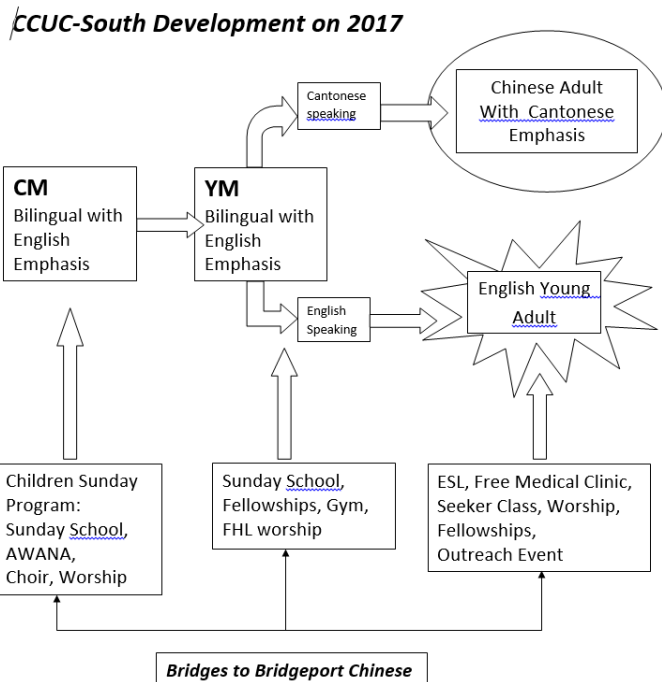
CCUC-South Development on 2017

Cantonese speaking

Chinese Adult With Cantonese Emphasis

CM
Bilingual with English Emphasis

YM
Bilingual with English Emphasis

English Speaking

English Young Adult

Children Sunday Program: Sunday School, AWANA, Choir, Worship

Sunday School, Fellowships, Gym, FHL worship

ESL, Free Medical Clinic, Seeker Class, Worship, Fellowships, Outreach Event

Bridges to Bridgeport Chinese